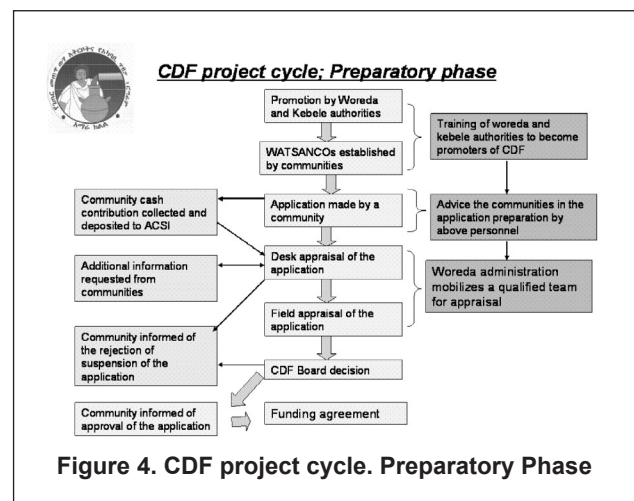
CDF project cycle; Preparatory phase

Promotion by Woreda and Kebele authorities

Training of woreda and kebele authorities to become promoters of CDF

WATSANCOs established by communities

Community cash contribution collected and deposited to ACSI

Application made by a community

Advice the communities in the application preparation by above personnel

Additional information requested from communities

Desk appraisal of the application

Woreda administration mobilizes a qualified team for appraisal

Field appraisal of the application

Community informed of the rejection of suspension of the application

CDF Board decision

Community informed of approval of the application

Funding agreement

Figure 4. CDF project cycle. Preparatory Phase